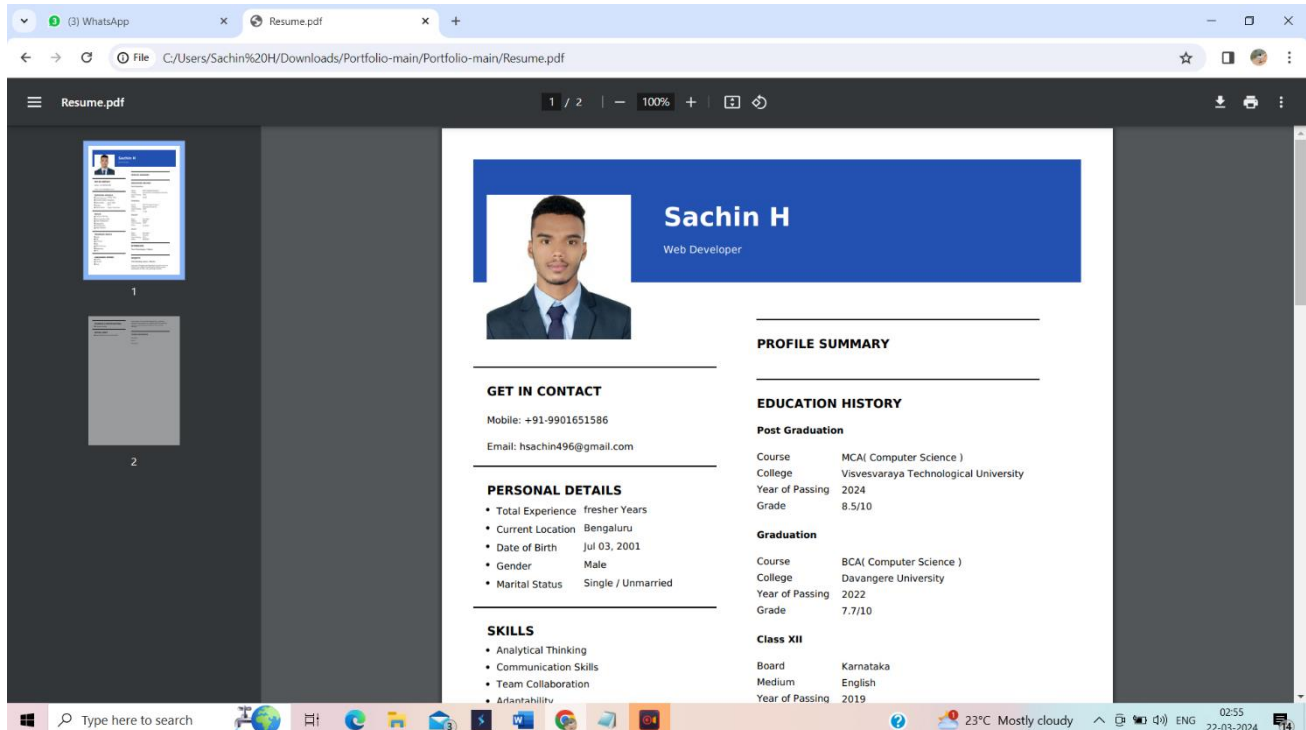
(3) WhatsApp ×
Resume.pdf ×
+

File C:/Users/Sachin%20H/Downloads/Portfolio-main/Portfolio-main/Resume.pdf

Resume.pdf
1 / 2 | — 100% +

1
2

Sachin H
Web Developer

PROFILE SUMMARY

GET IN CONTACT
Mobile: +91-9901651586
Email: hsachin496@gmail.com

PERSONAL DETAILS
- Total Experience fresher Years
- Current Location Bengaluru
- Date of Birth Jul 03, 2001
- Gender Male
- Marital Status Single / Unmarried

SKILLS
- Analytical Thinking
- Communication Skills
- Team Collaboration
- Adaptability

EDUCATION HISTORY
Post Graduation

| | |
|---|---|
| Course | MCA( Computer Science ) |
| College | Visvesvaraya Technological University |
| Year of Passing | 2024 |
| Grade | 8.5/10 |

Graduation

| | |
|---|---|
| Course | BCA( Computer Science ) |
| College | Davangere University |
| Year of Passing | 2022 |
| Grade | 7.7/10 |

Class XII

| | |
|---|---|
| Board | Karnataka |
| Medium | English |
| Year of Passing | 2019 |

Type here to search
23°C Mostly cloudy ENG 02:55 22-03-2024 14